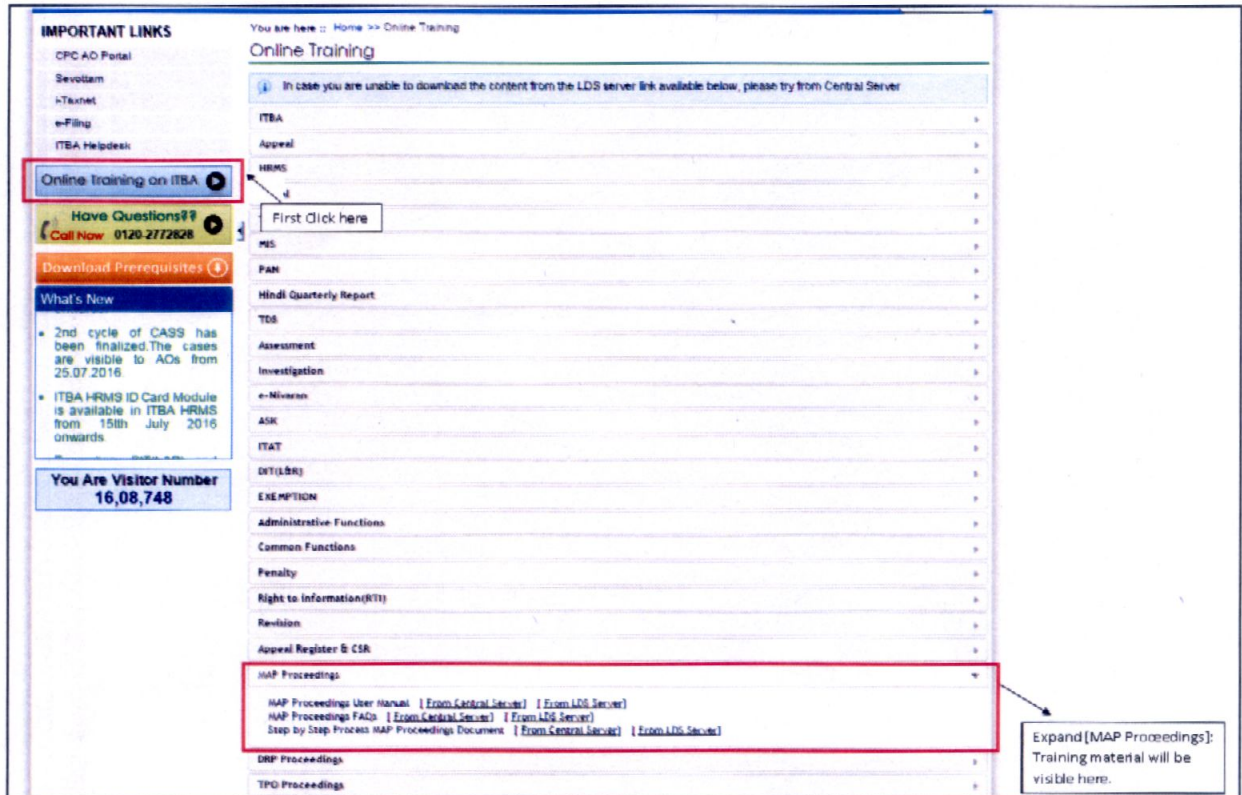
IMPORTANT LINKS

CPC AO Portal

Sevottam

i-Taxnet

e-Filing

ITBA Helpdesk

Online Training on ITBA

Have Questions?? Call Now 0120-2772828

Download Prerequisites

What's New

- 2nd cycle of CASS has been finalized.The cases are visible to AOs from 25.07.2016
- ITBA HRMS ID Card Module is available in ITBA HRMS from 15th July 2016 onwards.

You Are Visitor Number 16,08,748

You are here :: Home >> Online Training

Online Training

In case you are unable to download the content from the LDS server link available below, please try from Central Server

ITBA

Appeal

HRMS

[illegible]

First Click here

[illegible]

MIS

PAN

Hindi Quarterly Report

TDS

Assessment

Investigation

e-Nivaran

ASK

ITAT

DIT(L&R)

EXEMPTION

Administrative Functions

Common Functions

Penalty

Right to Information(RTI)

Revision

Appeal Register & CSR

MAP Proceedings

MAP Proceedings User Manual [ From Central Server] [ From LDS Server]
MAP Proceedings FAQs [ From Central Server] [ From LDS Server]
Step by Step Process MAP Proceedings Document [ From Central Server] [ From LDS Server]

DRP Proceedings

TPO Proceedings

Expand [MAP Proceedings]: Training material will be visible here.